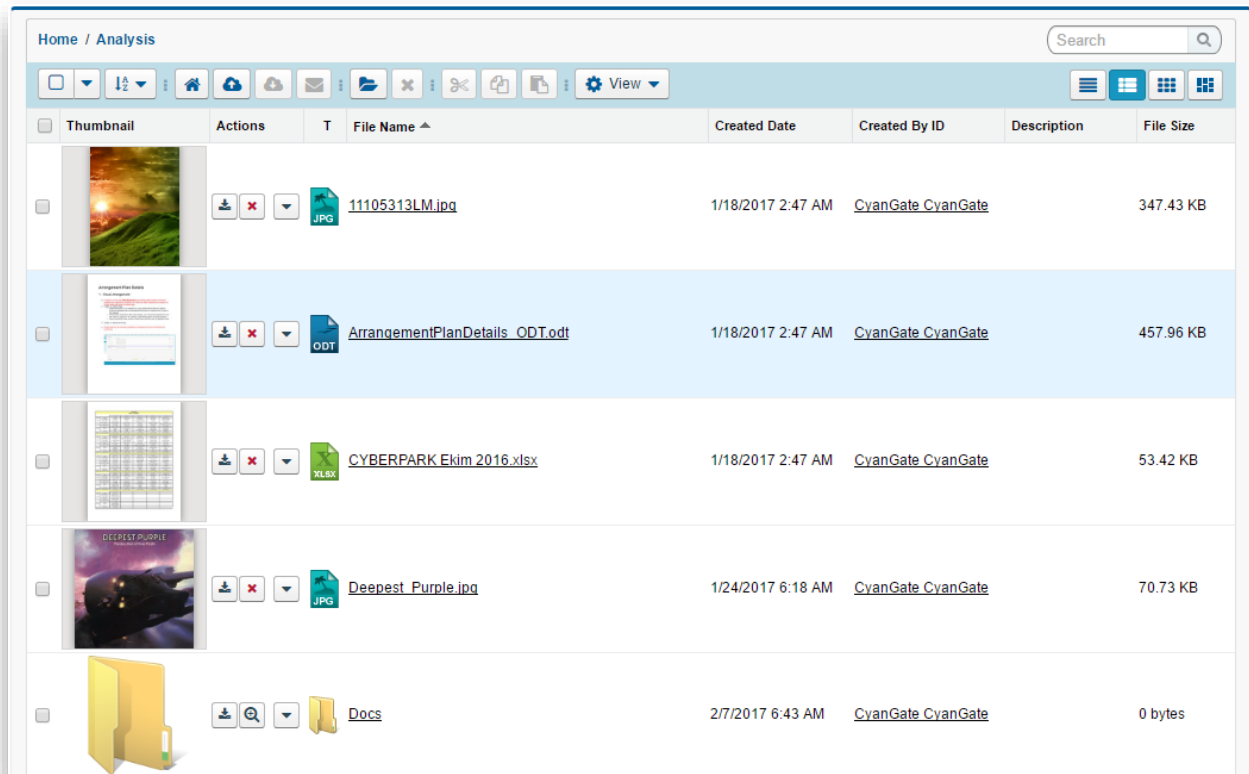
Home / Analysis

Search

View

| Thumbnail | Actions | T | File Name | Created Date | Created By ID | Description | File Size |
|---|---|---|---|---|---|---|---|
| | | JPG | 11105313LM.jpg | 1/18/2017 2:47 AM | CyanGate CyanGate | | 347.43 KB |
| | | ODT | ArrangementPlanDetails_ODT.odt | 1/18/2017 2:47 AM | CyanGate CyanGate | | 457.96 KB |
| | | XLSX | CYBERPARK Ekim 2016.xlsx | 1/18/2017 2:47 AM | CyanGate CyanGate | | 53.42 KB |
| DEEPEST PURPLE | | JPG | Deepest_Purple.jpg | 1/24/2017 6:18 AM | CyanGate CyanGate | | 70.73 KB |
| | | | Docs | 2/7/2017 6:43 AM | CyanGate CyanGate | | 0 bytes |